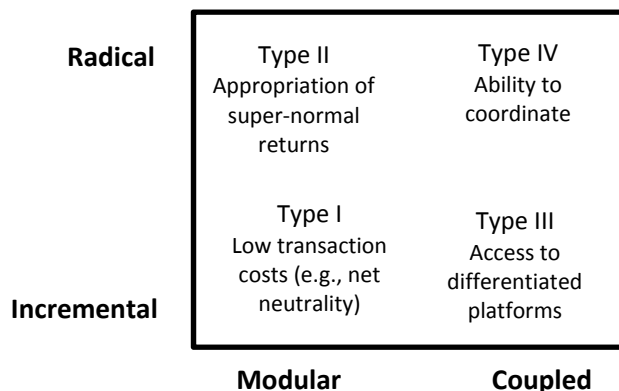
Radical

Type II
Appropriation of super-normal returns

Type IV
Ability to coordinate

Type I
Low transaction costs (e.g., net neutrality)

Type III
Access to differentiated platforms

Incremental

Modular

Coupled